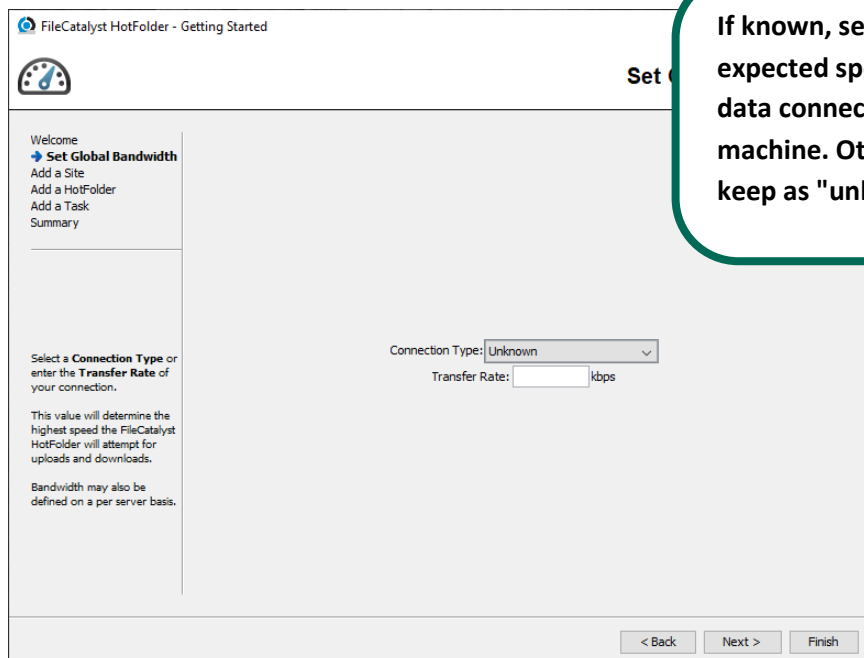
FileCatalyst HotFolder - Getting Started

Set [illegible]

If known, se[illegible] expected sp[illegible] data connec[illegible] machine. Ot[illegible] keep as "un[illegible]

Welcome
➔ Set Global Bandwidth
Add a Site
Add a HotFolder
Add a Task
Summary

Select a **Connection Type** or enter the **Transfer Rate** of your connection.

This value will determine the highest speed the FileCatalyst HotFolder will attempt for uploads and downloads.

Bandwidth may also be defined on a per server basis.

Connection Type: Unknown
Transfer Rate: kbps

< Back
Next >
Finish